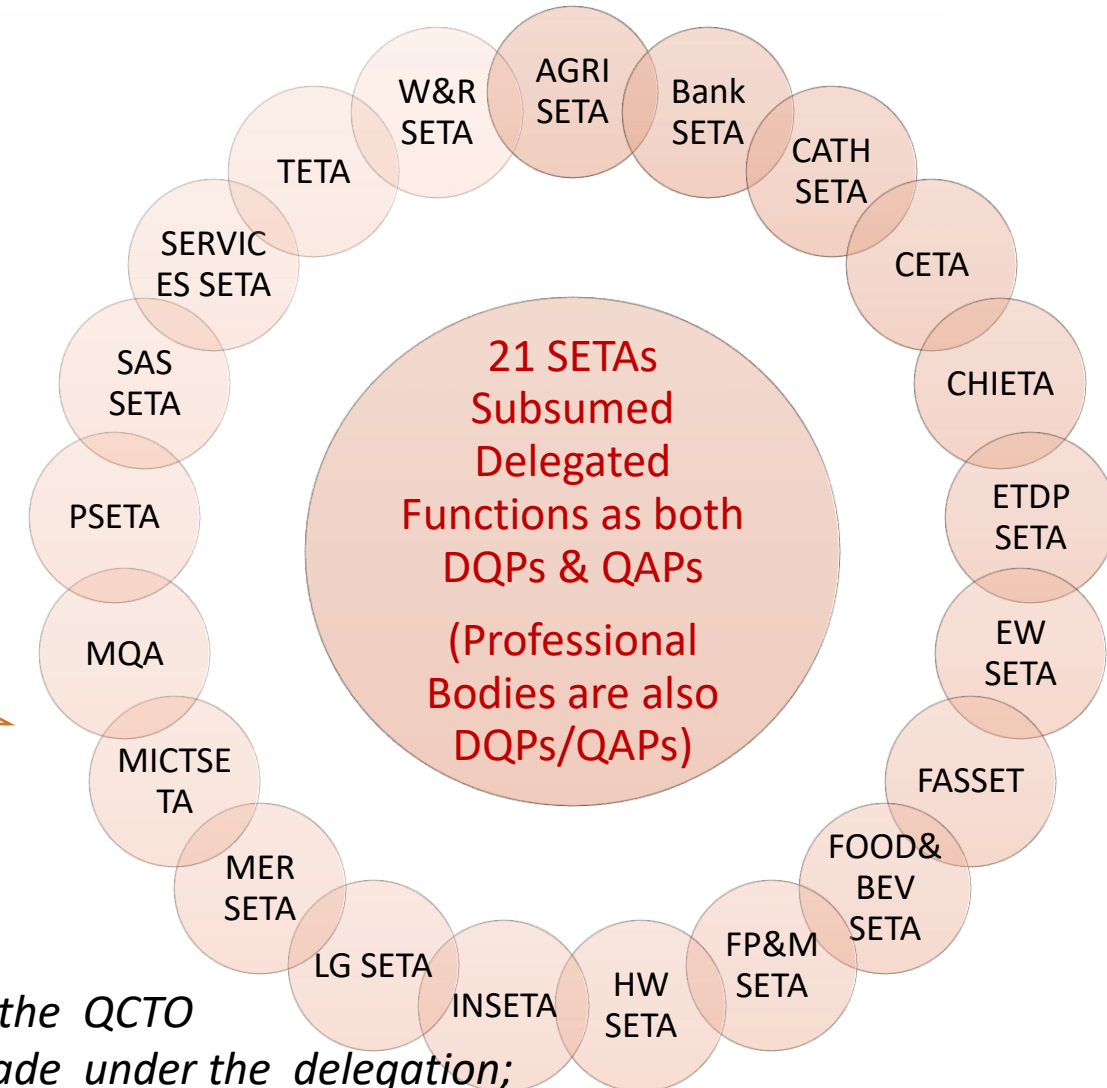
AGRI SETA

Bank SETA

CATH SETA

CETA

CHIETA

ETDP SETA

EW SETA

FASSET

FOOD& BEV SETA

FP&M SETA

HW SETA

INSETA

LG SETA

MER SETA

MICTSE TA

MQA

PSETA

SAS SETA

SERVIC ES SETA

TETA

W&R SETA

21 SETAs Subsumed Delegated Functions as both DQPs & QAPs

(Professional Bodies are also DQPs/QAPs)

the QCTO
ade under the delegation;